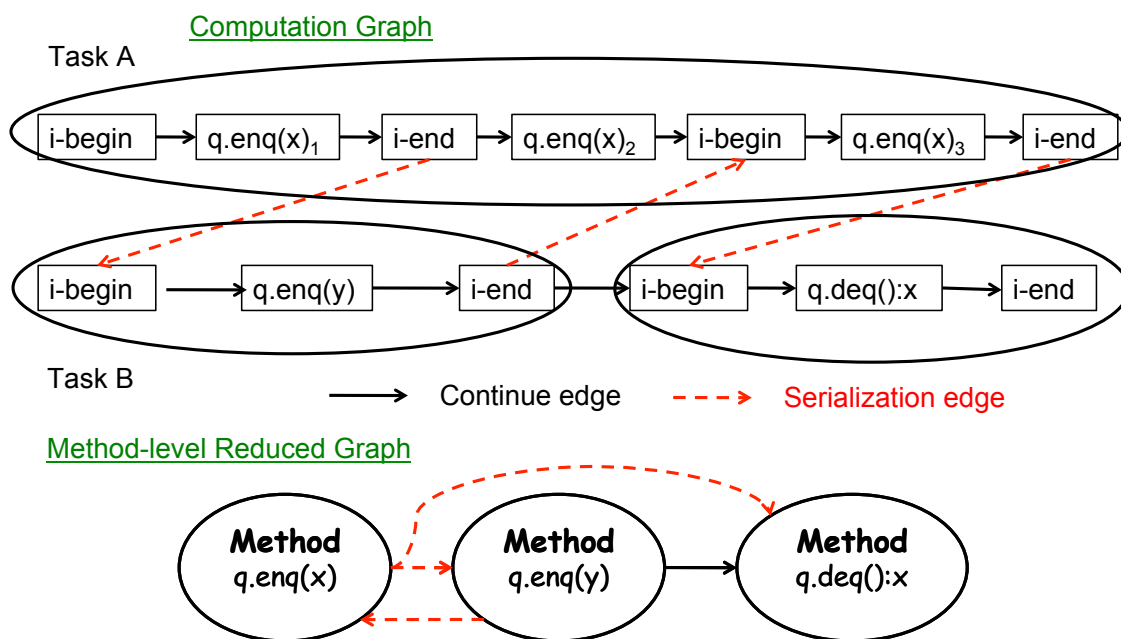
Computation Graph

Task A

i-begin

q.enq(x)$_1$

i-end

q.enq(x)$_2$

i-begin

q.enq(x)$_3$

i-end

i-begin

q.enq(y)

i-end

i-begin

q.deq():x

i-end

Task B

Continue edge

Serialization edge

Method-level Reduced Graph

Method
q.enq(x)

Method
q.enq(y)

Method
q.deq():x